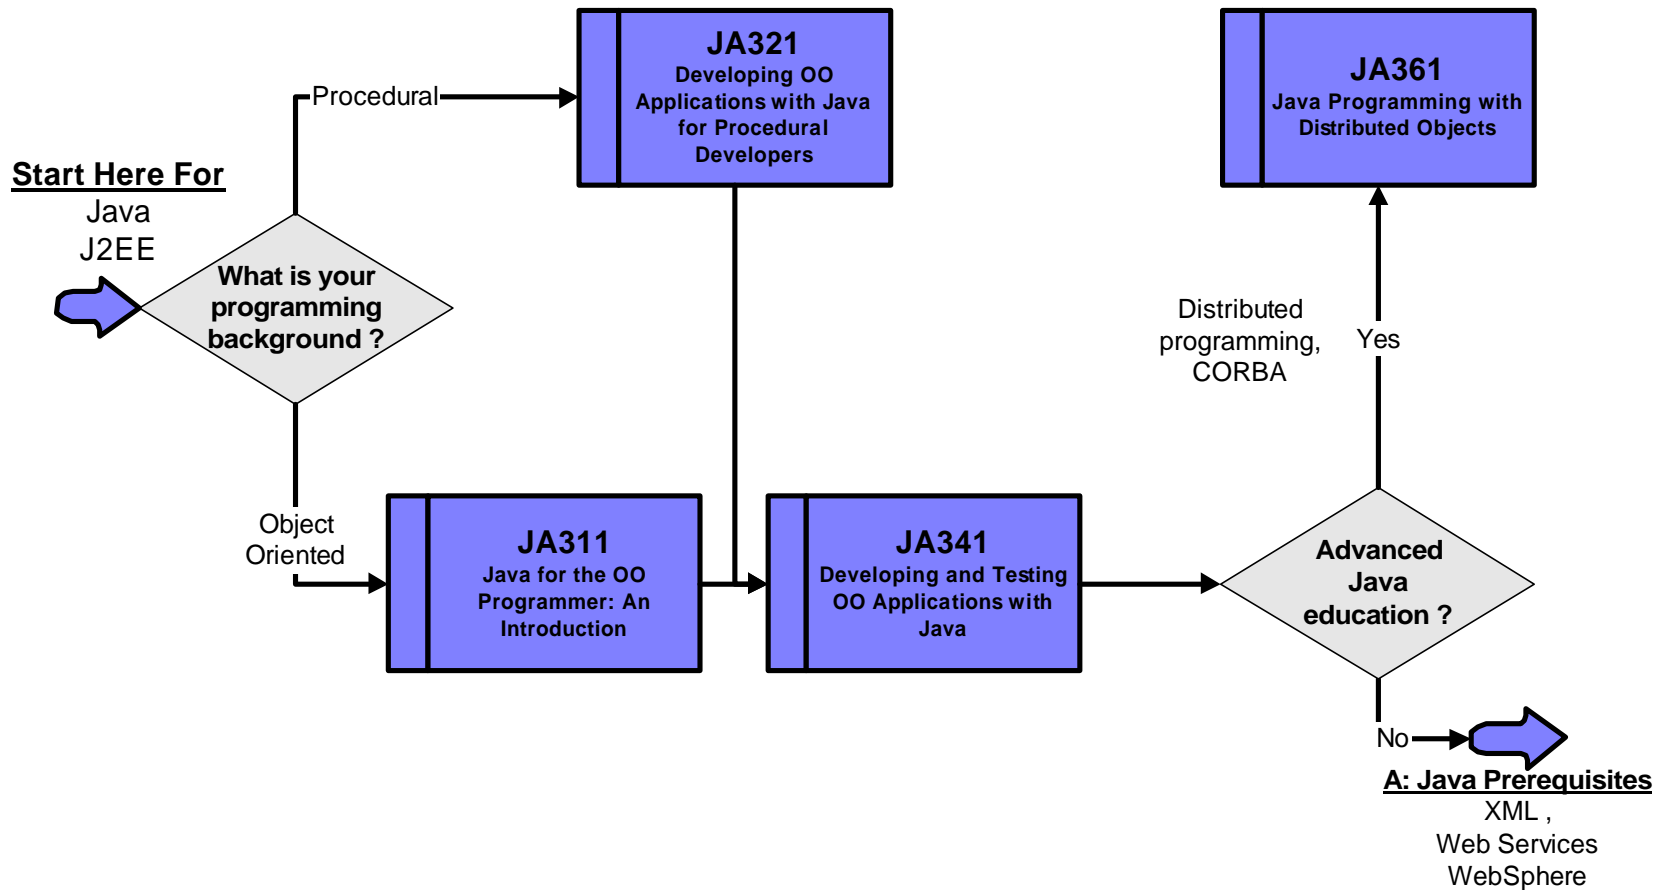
Start Here For
Java
J2EE

What is your programming background ?

Procedural

JA321
Developing OO Applications with Java for Procedural Developers

Object Oriented

JA311
Java for the OO Programmer: An Introduction

JA341
Developing and Testing OO Applications with Java

Advanced Java education ?

Distributed programming, CORBA

Yes

JA361
Java Programming with Distributed Objects

No

A: Java Prerequisites
XML ,
Web Services
WebSphere